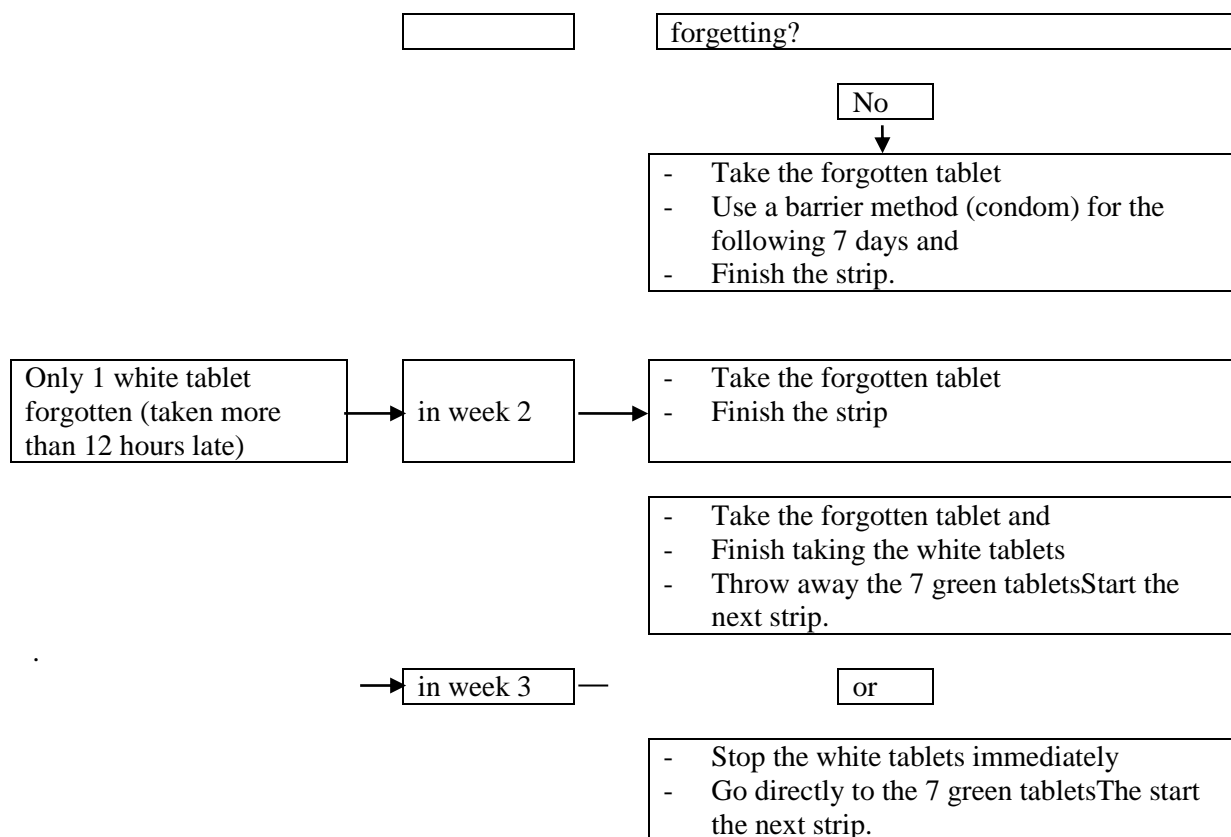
forgetting?

No

- Take the forgotten tablet
- Use a barrier method (condom) for the following 7 days and
- Finish the strip.

Only 1 white tablet forgotten (taken more than 12 hours late)

in week 2

- Take the forgotten tablet
- Finish the strip

- Take the forgotten tablet and
- Finish taking the white tablets
- Throw away the 7 green tabletsStart the next strip.

.

in week 3

or

- Stop the white tablets immediately
- Go directly to the 7 green tabletsThe start the next strip.